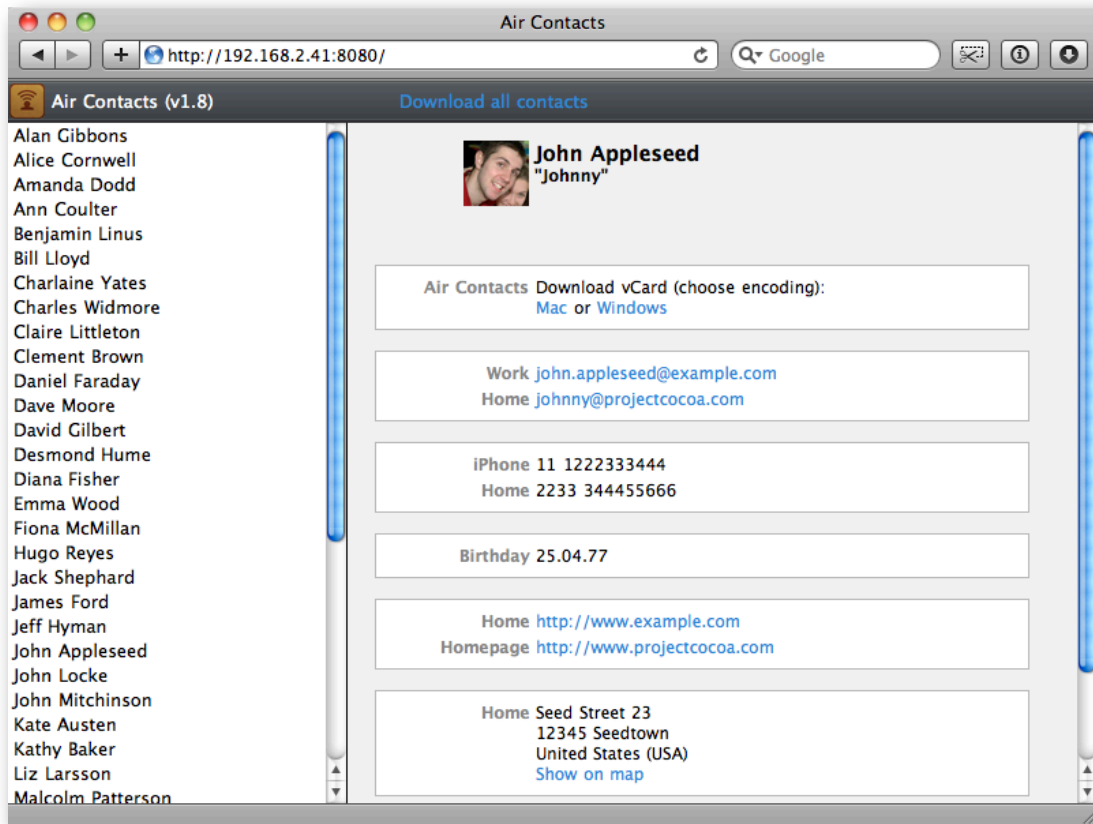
Air Contacts

http://192.168.2.41:8080/

Google

Air Contacts (v1.8)

Download all contacts

Alan Gibbons
Alice Cornwell
Amanda Dodd
Ann Coulter
Benjamin Linus
Bill Lloyd
Charlaine Yates
Charles Widmore
Claire Littleton
Clement Brown
Daniel Faraday
Dave Moore
David Gilbert
Desmond Hume
Diana Fisher
Emma Wood
Fiona McMillan
Hugo Reyes
Jack Shephard
James Ford
Jeff Hyman
John Appleseed
John Locke
John Mitchinson
Kate Austen
Kathy Baker
Liz Larsson
Malcolm Patterson

John Appleseed
"Johnny"

Air Contacts Download vCard (choose encoding):
Mac or Windows

Work john.appleseed@example.com
Home johnny@projectcocoa.com

iPhone 11 1222333444
Home 2233 344455666

Birthday 25.04.77

Home http://www.example.com
Homepage http://www.projectcocoa.com

Home Seed Street 23
12345 Seedtown
United States (USA)
Show on map